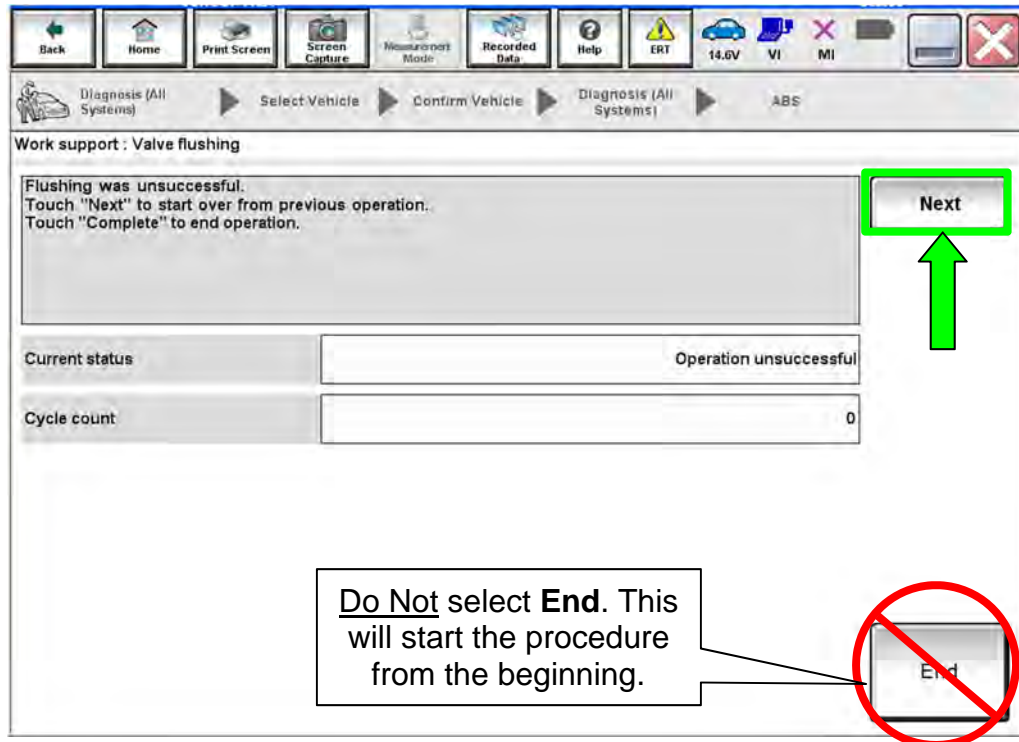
Back Home Print Screen Screen Capture Measurement Mode Recorded Data Help ERT 14.6V VI MI

Diagnosis (All Systems) Select Vehicle Confirm Vehicle Diagnosis (All Systems) ABS

Work support : Valve flushing

Flushing was unsuccessful.
Touch "Next" to start over from previous operation.
Touch "Complete" to end operation.

Next

| Current status | Operation unsuccessful |
|---|---|
| Cycle count | 0 |

Do Not select **End**. This will start the procedure from the beginning.

End